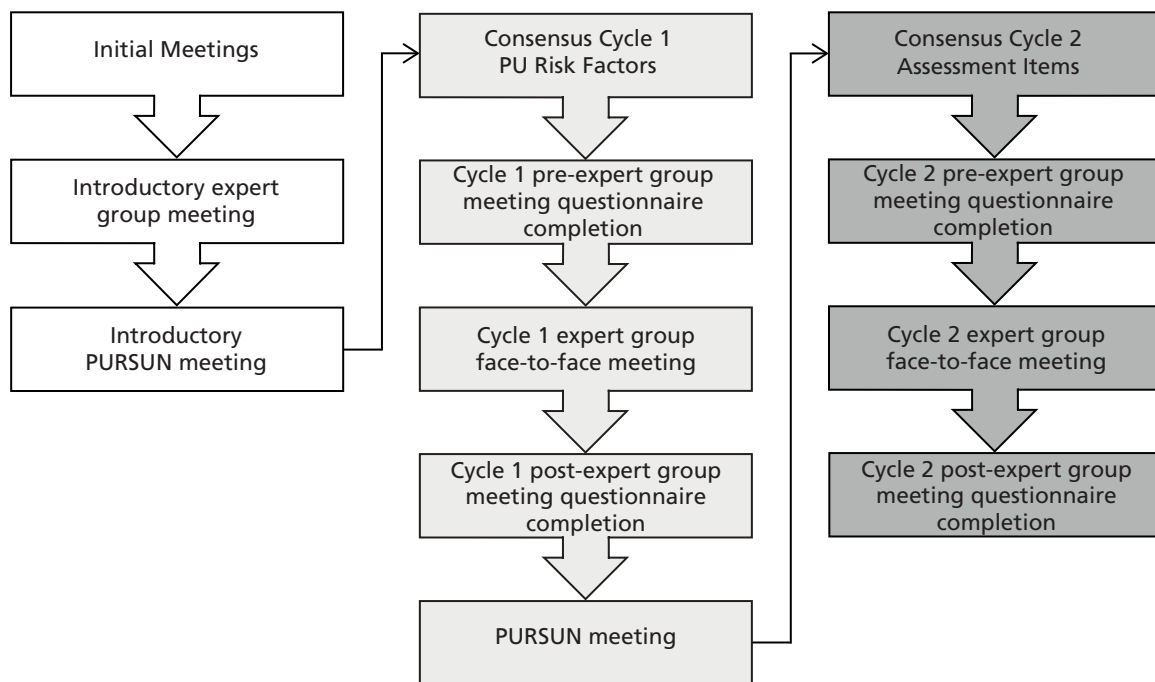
Initial Meetings

Introductory expert group meeting

Introductory PURSUN meeting

Consensus Cycle 1
PU Risk Factors

Cycle 1 pre-expert group meeting questionnaire completion

Cycle 1 expert group face-to-face meeting

Cycle 1 post-expert group meeting questionnaire completion

PURSUN meeting

Consensus Cycle 2
Assessment Items

Cycle 2 pre-expert group meeting questionnaire completion

Cycle 2 expert group face-to-face meeting

Cycle 2 post-expert group meeting questionnaire completion